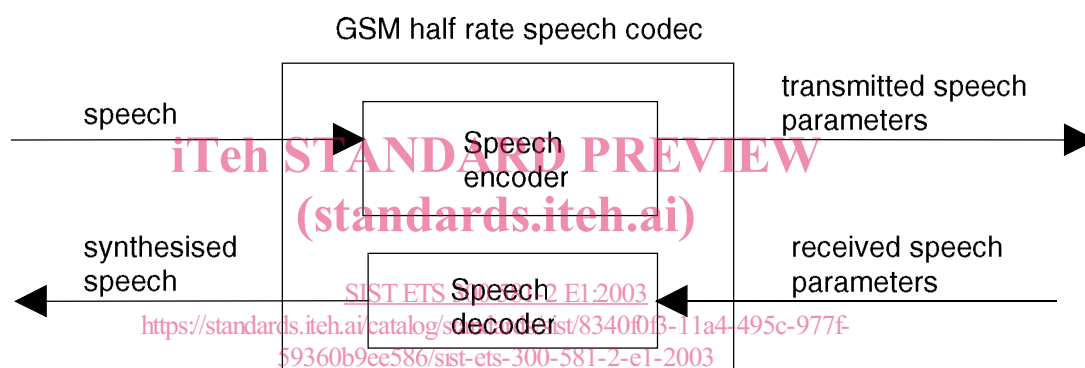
GSM half rate speech codec

speech

Speech encoder

transmitted speech parameters

synthesised speech

Speech decoder

received speech parameters

iTeh STANDARD PREVIEW
(standards.iteh.ai)

SIST ETS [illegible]-2 E1:2003
https://standards.iteh.ai/catalog/s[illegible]/sist/8340f0f3-11a4-495c-977f-59360b9ee586/sist-ets-300-581-2-e1-2003